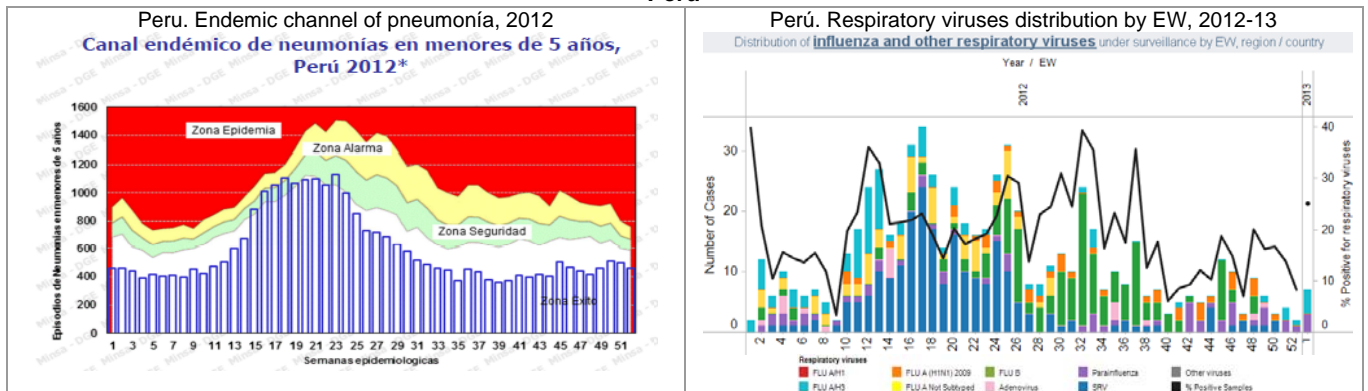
Perú

Peru. Endemic channel of pneumonía, 2012

Canal endémico de neumonías en menores de 5 años, Perú 2012*

Minsa - DGE

Episodios de Neumonías en menores de 5 años

1600
1400
1200
1000
800
600
400
200
0

Zona Epidemia
Zona Alarma
Zona Seguridad
Zona Exito

1 3 5 7 9 11 13 15 17 19 21 23 25 27 29 31 33 35 37 39 41 43 45 47 49 51

Semanas epidemiologicas

Perú. Respiratory viruses distribution by EW, 2012-13

Distribution of influenza and other respiratory viruses under surveillance by EW, region / country

Year / EW

2012
2013

Number of Cases

30
20
10
0

% Positive for respiratory viruses

40
30
20
10
0

2 4 6 8 10 12 14 16 18 20 22 24 26 28 30 32 34 36 38 40 42 44 46 48 50 52 1

Respiratory viruses

FLU A/H1
FLU A (H1N1) 2009
FLU B
Parainfluenza
Other viruses
FLU A/H3
FLU A Not Subtyped
Adenovirus
SRV
% Positive Samples